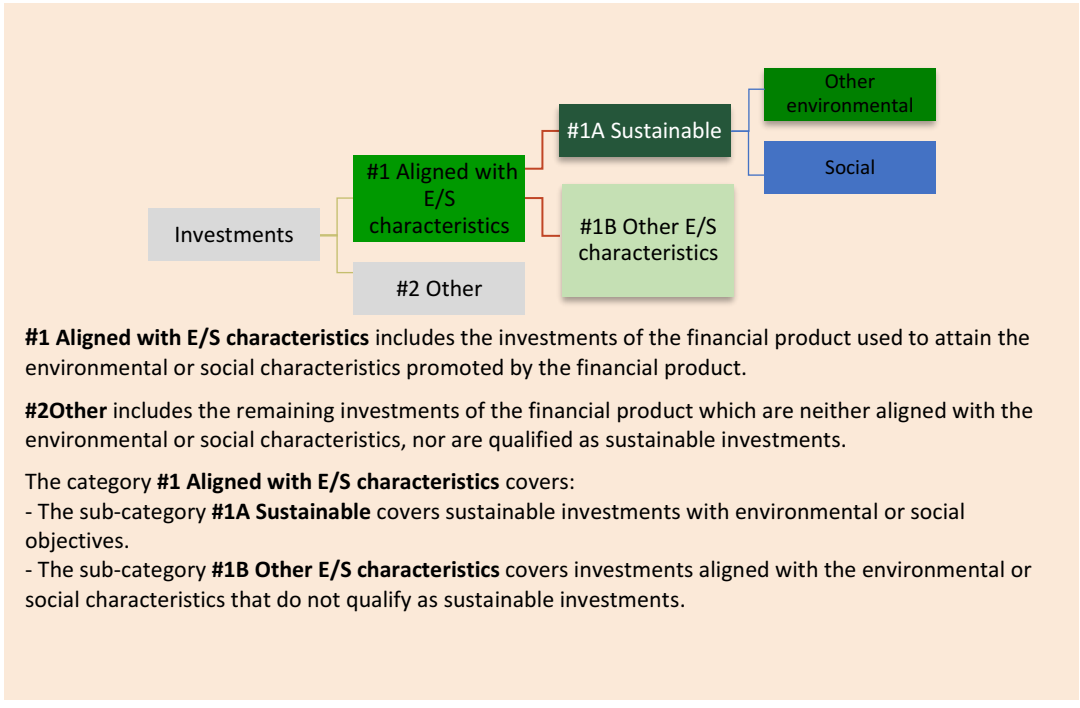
Investments

#1 Aligned with E/S characteristics

#2 Other

#1A Sustainable

#1B Other E/S characteristics

Other environmental

Social

**#1 Aligned with E/S characteristics** includes the investments of the financial product used to attain the environmental or social characteristics promoted by the financial product.

**#2Other** includes the remaining investments of the financial product which are neither aligned with the environmental or social characteristics, nor are qualified as sustainable investments.

The category **#1 Aligned with E/S characteristics** covers:
- The sub-category **#1A Sustainable** covers sustainable investments with environmental or social objectives.
- The sub-category **#1B Other E/S characteristics** covers investments aligned with the environmental or social characteristics that do not qualify as sustainable investments.